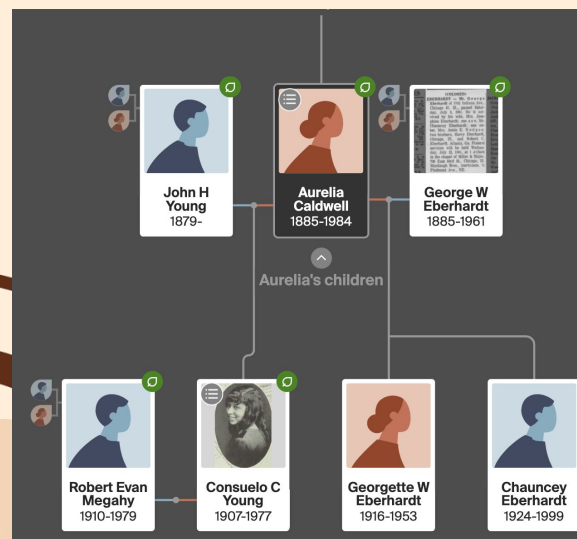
John H Young
1879-

Aurelia Caldwell
1885-1984

George W Eberhardt
1885-1961

Aurelia's children

Robert Evan Megahy
1910-1979

Consuelo C Young
1907-1977

Georgette W Eberhardt
1916-1953

Chauncey Eberhardt
1924-1999